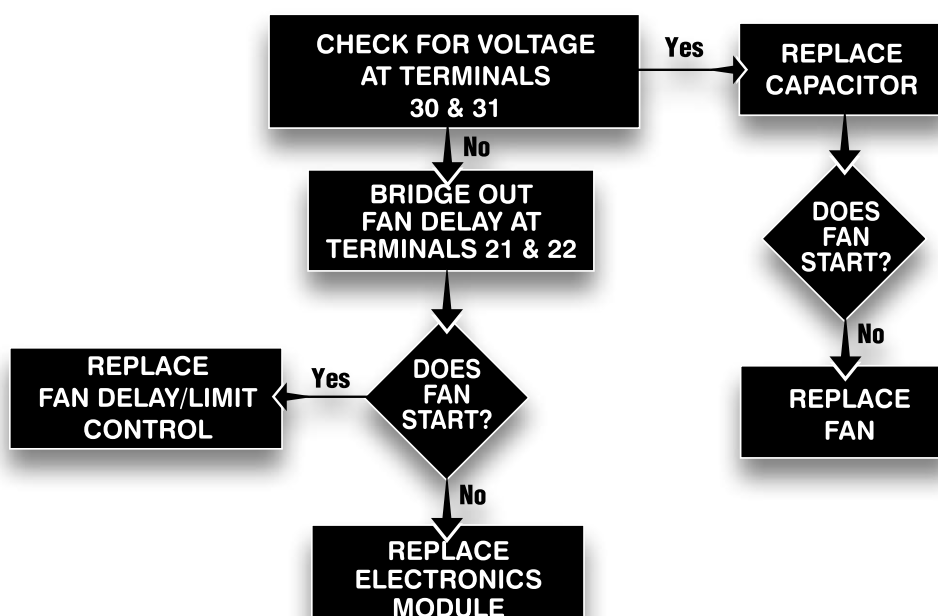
CHECK FOR VOLTAGE AT TERMINALS 30 & 31

Yes

REPLACE CAPACITOR

No

BRIDGE OUT FAN DELAY AT TERMINALS 21 & 22

DOES FAN START?

No

REPLACE FAN

REPLACE FAN DELAY/LIMIT CONTROL

Yes

DOES FAN START?

No

REPLACE ELECTRONICS MODULE